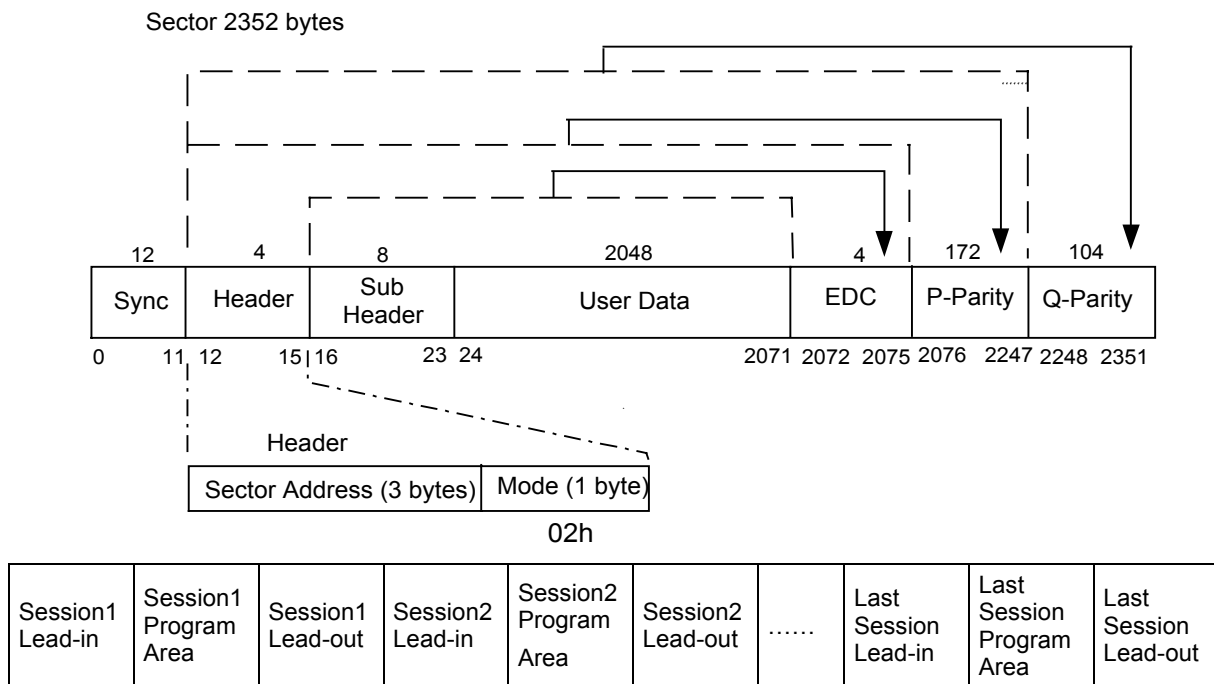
Sector 2352 bytes

| 12 | 4 | 8 | 2048 | 4 | 172 | 104 |
|---|---|---|---|---|---|---|
| Sync | Header | Sub Header | User Data | EDC | P-Parity | Q-Parity |

0 11 12 15 16 23 24 2071 2072 2075 2076 2247 2248 2351

Header

| Sector Address (3 bytes) | Mode (1 byte) |
|---|---|

02h

| Session1 Lead-in | Session1 Program Area | Session1 Lead-out | Session2 Lead-in | Session2 Program Area | Session2 Lead-out | ...... | Last Session Lead-in | Last Session Program Area | Last Session Lead-out |
|---|---|---|---|---|---|---|---|---|---|